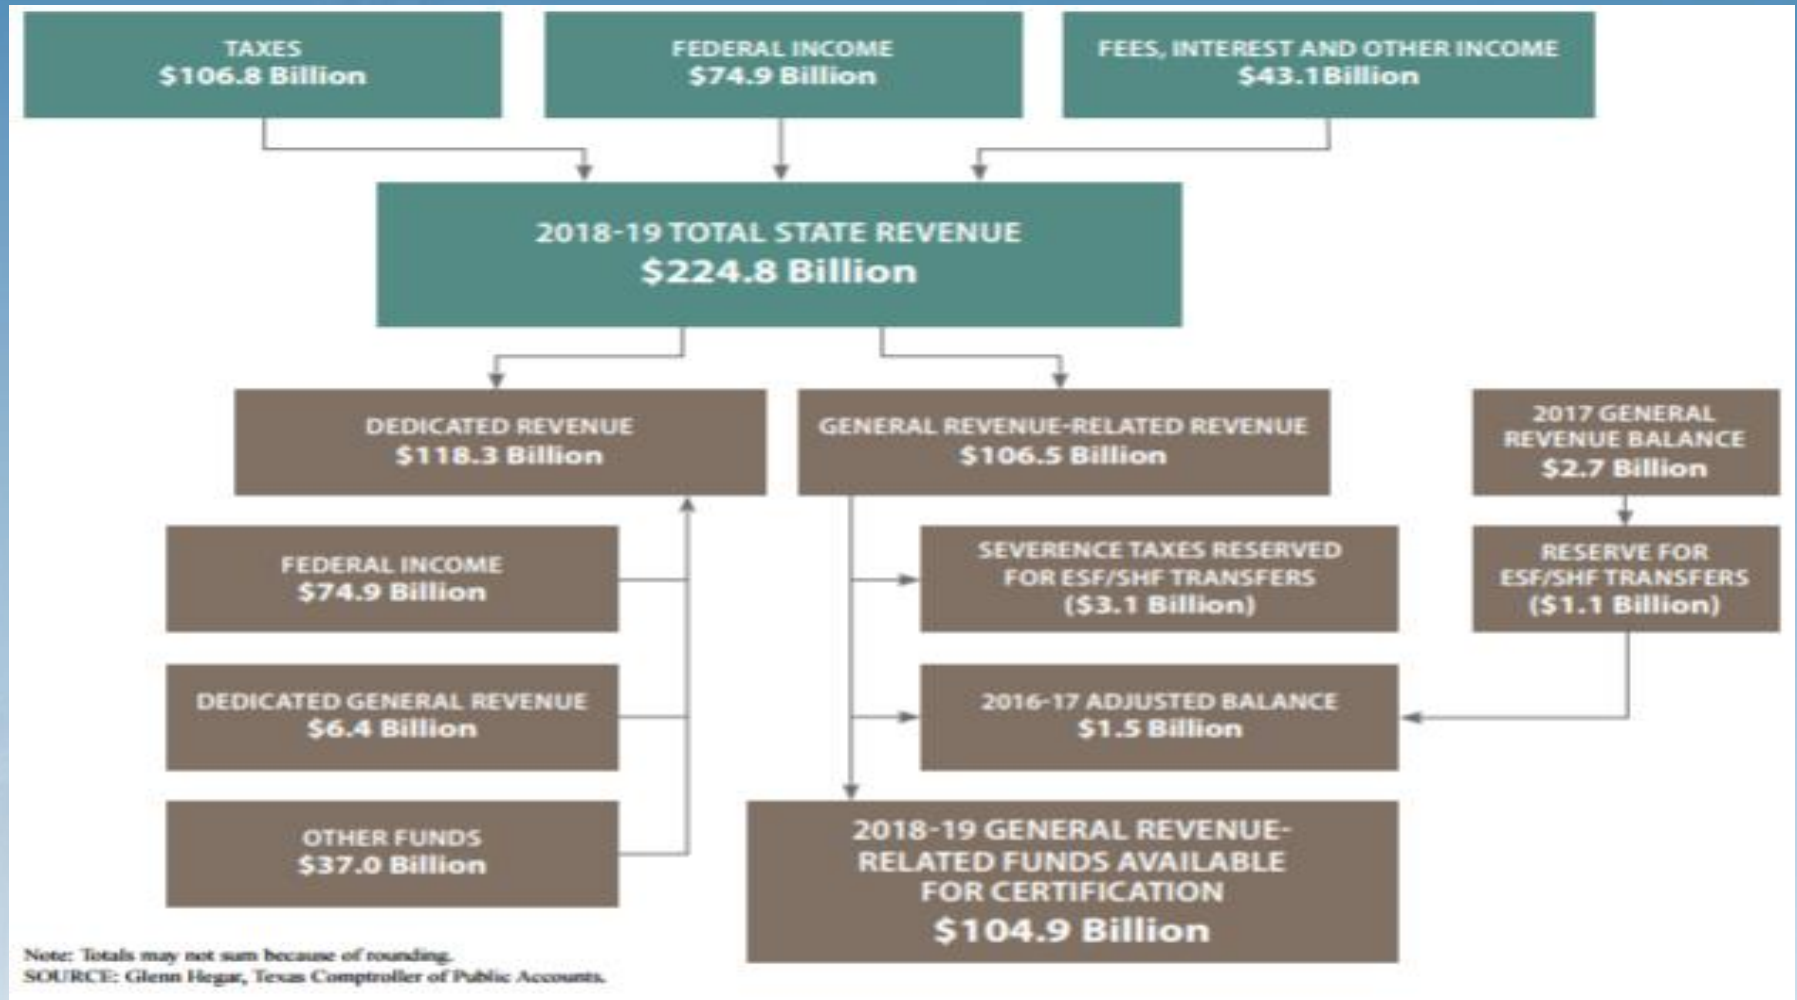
TAXES
$106.8 Billion

FEDERAL INCOME
$74.9 Billion

FEES, INTEREST AND OTHER INCOME
$43.1Billion

2018-19 TOTAL STATE REVENUE
$224.8 Billion

DEDICATED REVENUE
$118.3 Billion

GENERAL REVENUE-RELATED REVENUE
$106.5 Billion

2017 GENERAL REVENUE BALANCE
$2.7 Billion

FEDERAL INCOME
$74.9 Billion

SEVERENCE TAXES RESERVED FOR ESF/SHF TRANSFERS
($3.1 Billion)

RESERVE FOR ESF/SHF TRANSFERS
($1.1 Billion)

DEDICATED GENERAL REVENUE
$6.4 Billion

2016-17 ADJUSTED BALANCE
$1.5 Billion

OTHER FUNDS
$37.0 Billion

2018-19 GENERAL REVENUE-RELATED FUNDS AVAILABLE FOR CERTIFICATION
$104.9 Billion

Note: Totals may not sum because of rounding.
SOURCE: Glenn Hegar, Texas Comptroller of Public Accounts.